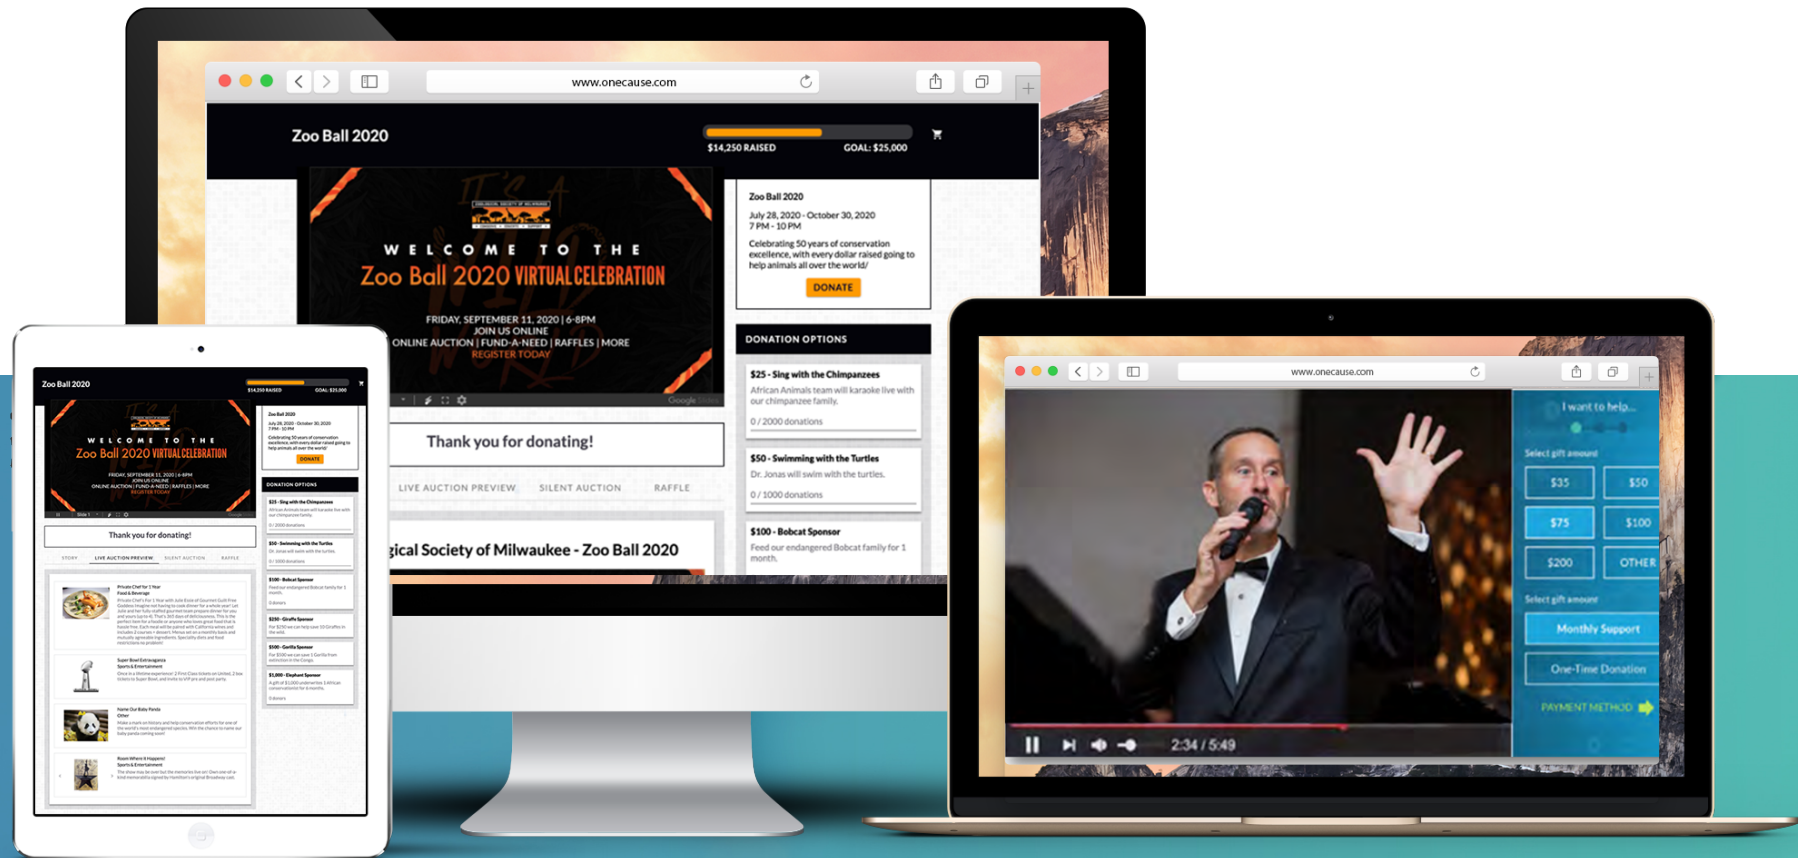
www.onecause.com

Zoo Ball 2020

$14,250 RAISED GOAL: $25,000

WELCOME TO THE
Zoo Ball 2020 VIRTUAL CELEBRATION

FRIDAY, SEPTEMBER 11, 2020 | 6-8PM
JOIN US ONLINE
ONLINE AUCTION | FUND-A-NEED | RAFFLES | MORE
REGISTER TODAY

Zoo Ball 2020
July 28, 2020 - October 30, 2020
7 PM - 10 PM
Celebrating 50 years of conservation excellence, with every dollar raised going to help animals all over the world!
DONATE

Thank you for donating!

LIVE AUCTION PREVIEW SILENT AUCTION RAFFLE

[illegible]gical Society of Milwaukee - Zoo Ball 2020

DONATION OPTIONS

$25 - Sing with the Chimpanzees
African Animals team will karaoke live with our chimpanzee family.
0 / 2000 donations

$50 - Swimming with the Turtles
Dr. Jonas will swim with the turtles.
0 / 1000 donations

$100 - Bobcat Sponsor
Feed our endangered Bobcat family for 1 month.

www.onecause.com

I want to help...
Select gift amount
$35 $50
$75 $100
$200 OTHER
Select gift amount
Monthly Support
One-Time Donation
PAYMENT METHOD

2:34 / 5:49